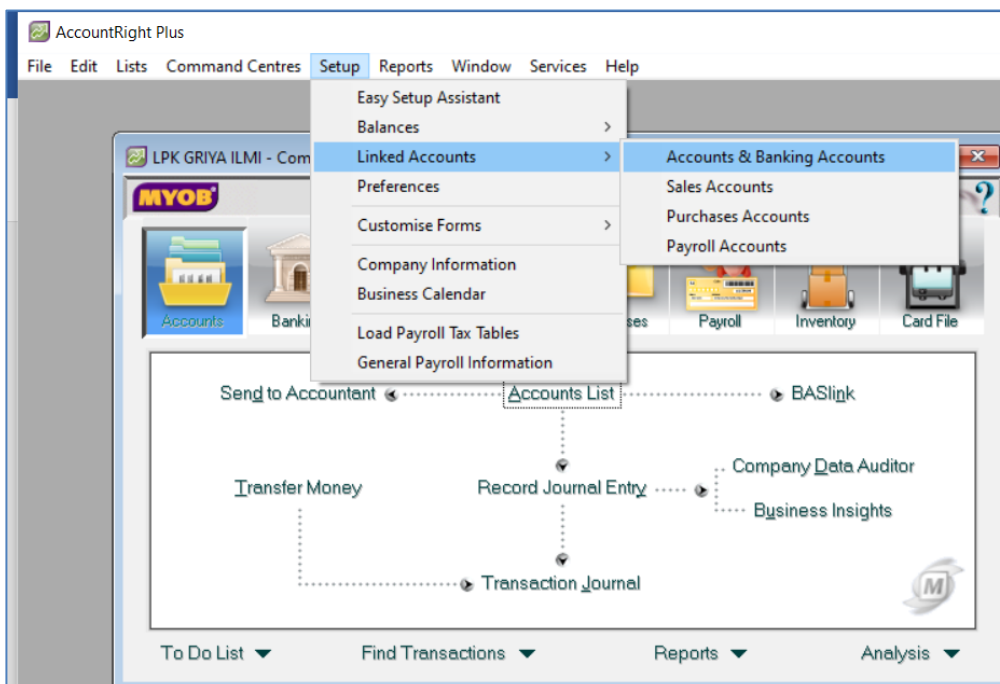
AccountRight Plus

File Edit Lists Command Centres Setup Reports Window Services Help

Easy Setup Assistant
Balances
Linked Accounts
Preferences
Customise Forms
Company Information
Business Calendar
Load Payroll Tax Tables
General Payroll Information

Accounts & Banking Accounts
Sales Accounts
Purchases Accounts
Payroll Accounts

LPK GRIYA ILMI - Com

MYOB

?

Accounts Bank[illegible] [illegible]ses Payroll Inventory Card File

Send to Accountant
Accounts List
BASlink
Company Data Auditor
Transfer Money
Record Journal Entry
Business Insights
Transaction Journal

M

To Do List
Find Transactions
Reports
Analysis